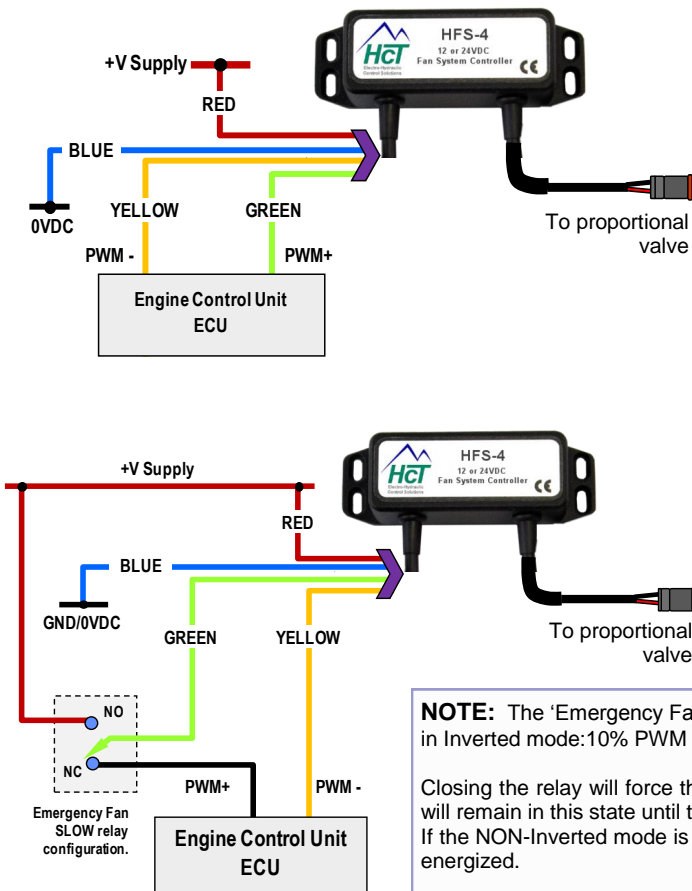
HFS-4
12 or 24VDC
Fan System Controller
HCT
Electro-Hydraulic Control Solutions
CE

+V Supply
RED
BLUE
0VDC
YELLOW
GREEN
PWM -
PWM+
Engine Control Unit
ECU
To proportional valve

HFS-4
12 or 24VDC
Fan System Controller
HCT
Electro-Hydraulic Control Solutions
CE

+V Supply
RED
BLUE
GND/0VDC
GREEN
YELLOW
NO
NC
PWM+
PWM -
Emergency Fan SLOW relay configuration.
Engine Control Unit
ECU
To proportional valve

NOTE: The 'Emergency Fa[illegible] in Inverted mode:10% PWM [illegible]

Closing the relay will force th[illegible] will remain in this state until t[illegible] If the NON-Inverted mode is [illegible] energized.